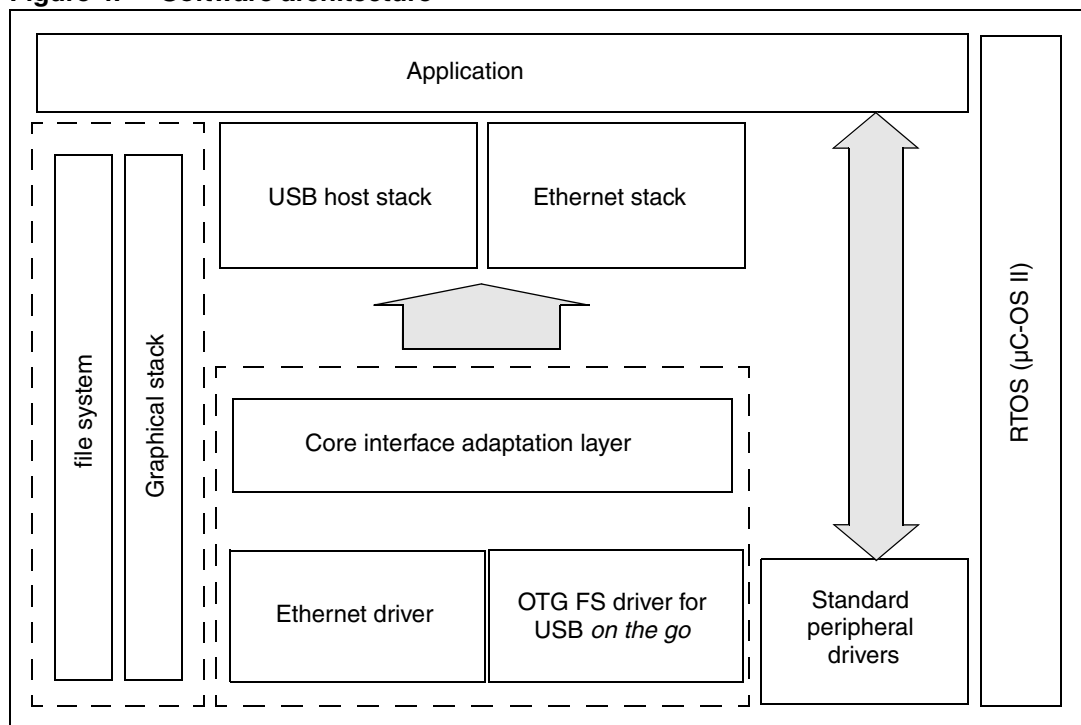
Figure 4. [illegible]

Application

file system

Graphical stack

USB host stack

Ethernet stack

Core interface adaptation layer

Ethernet driver

OTG FS driver for USB *on the go*

Standard peripheral drivers

RTOS (µC-OS II)